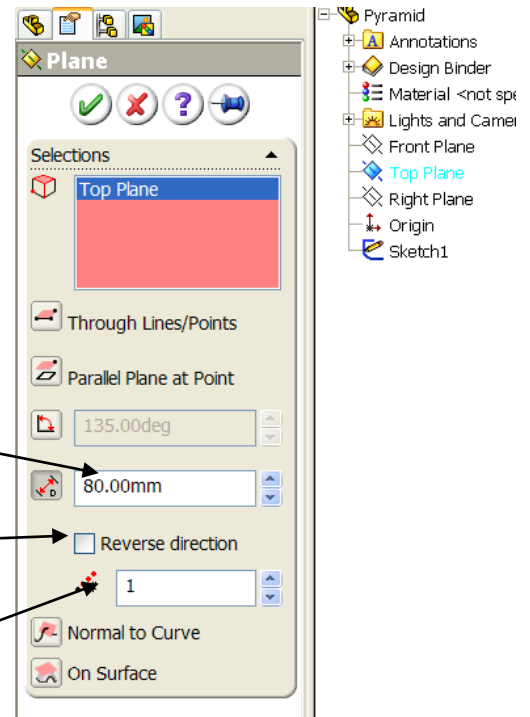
Plane

Selections

Top Plane

Through Lines/Points

Parallel Plane at Point

135.00deg

80.00mm

Reverse direction

1

Normal to Curve

On Surface

Pyramid
Annotations
Design Binder
Material <not spe
Lights and Camer
Front Plane
Top Plane
Right Plane
Origin
Sketch1